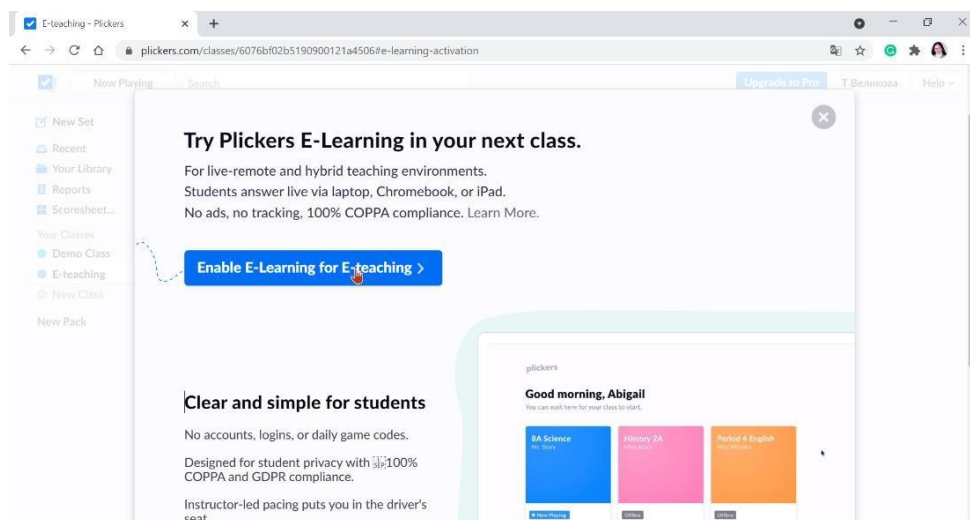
E-teaching - Plickers × +

plickers.com/classes/6076bf02b5190900121a4506#e-learning-activation

Now Playing Search Upgrade to Pro Т Великова Help

New Set
Recent
Your Library
Reports
Scoresheet...
Your Classes
Demo Class
E-teaching
New Class
New Pack

Try Plickers E-Learning in your next class.

For live-remote and hybrid teaching environments.
Students answer live via laptop, Chromebook, or iPad.
No ads, no tracking, 100% COPPA compliance. Learn More.

Enable E-Learning for E-teaching >

Clear and simple for students

No accounts, logins, or daily game codes.

Designed for student privacy with 100% COPPA and GDPR compliance.

Instructor-led pacing puts you in the driver's seat.

plickers

Good morning, Abigail

You can wait here for your class to start.

8A Science
Ms. Story

History 2A
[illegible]

Period 4 English
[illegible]

Now Playing

Offline

Offline